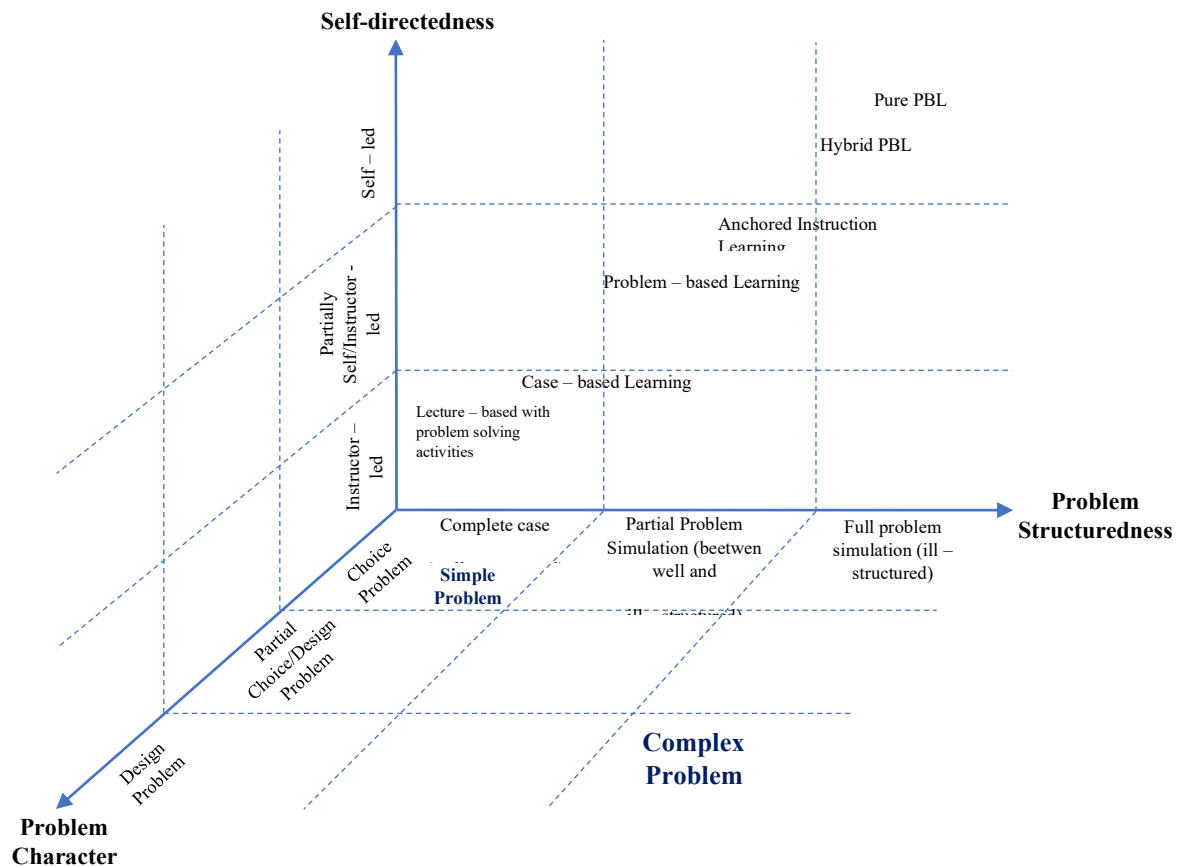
Self-directedness

Pure PBL

Hybrid PBL

Self – led

Anchored Instruction Learning

Problem – based Learning

Partially Self/Instructor - led

Case – based Learning

Lecture – based with problem solving activities

Instructor – led

Problem Structuredness

Complete case

Partial Problem Simulation (beetwen well and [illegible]

Full problem simulation (ill – structured)

Choice Problem

Simple Problem

Partial Choice/Design Problem

Design Problem

Complex Problem

Problem Character